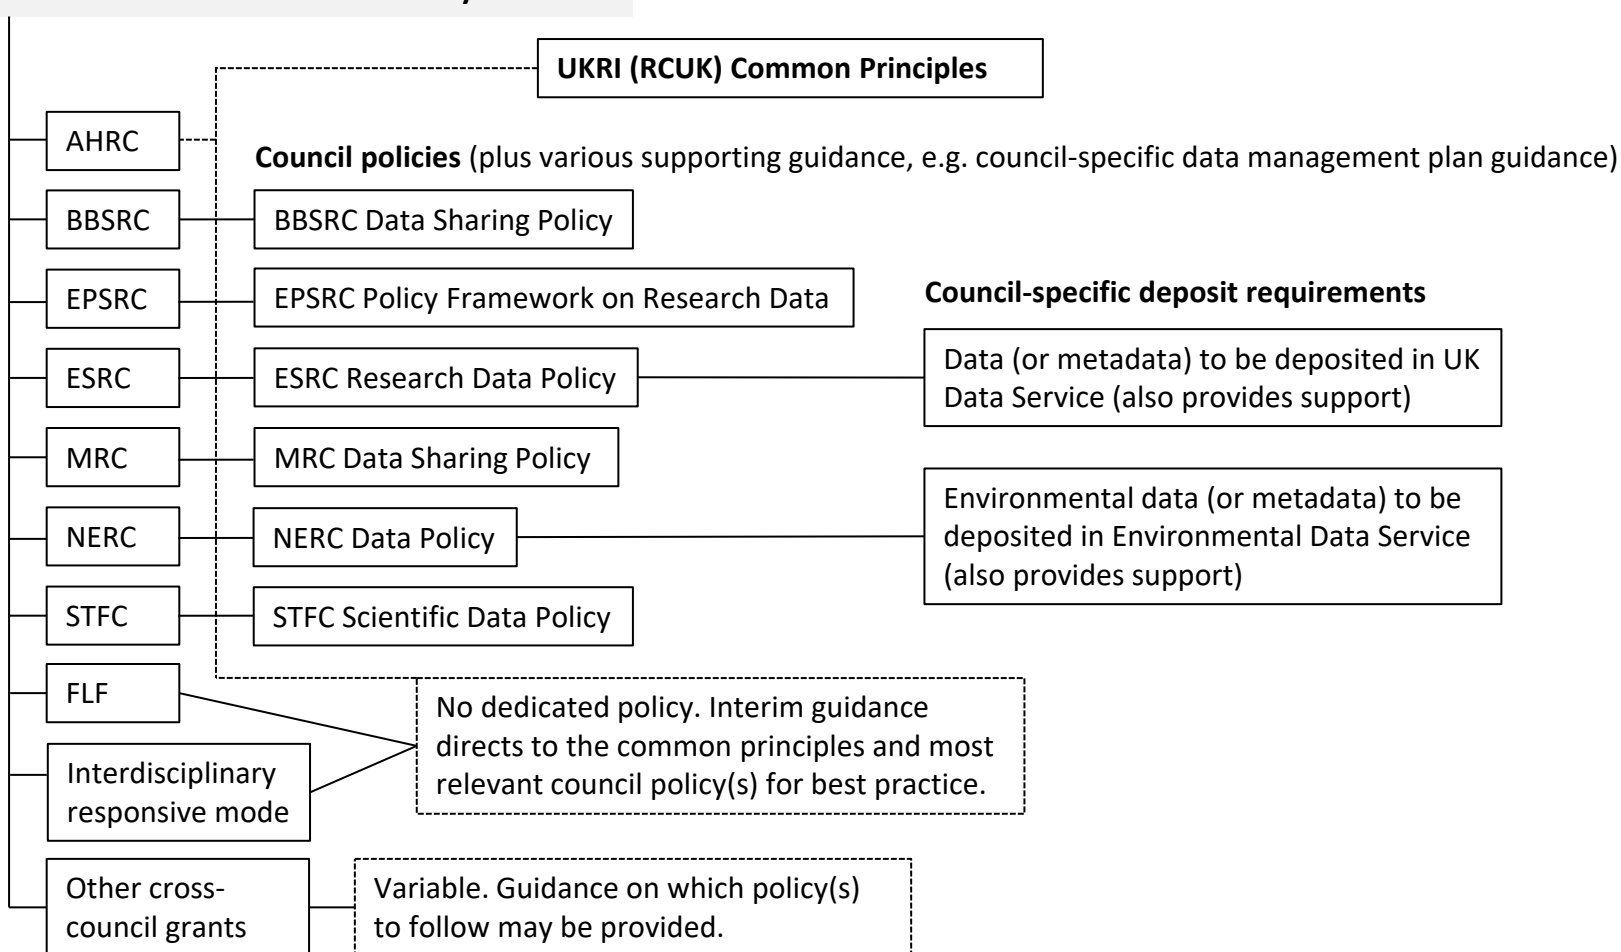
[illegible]

UKRI (RCUK) Common Principles

AHRC

Council policies (plus various supporting guidance, e.g. council-specific data management plan guidance)

BBSRC

BBSRC Data Sharing Policy

EPSRC

EPSRC Policy Framework on Research Data

Council-specific deposit requirements

ESRC

ESRC Research Data Policy

Data (or metadata) to be deposited in UK Data Service (also provides support)

MRC

MRC Data Sharing Policy

NERC

NERC Data Policy

Environmental data (or metadata) to be deposited in Environmental Data Service (also provides support)

STFC

STFC Scientific Data Policy

FLF

No dedicated policy. Interim guidance directs to the common principles and most relevant council policy(s) for best practice.

Interdisciplinary responsive mode

Other cross-council grants

Variable. Guidance on which policy(s) to follow may be provided.